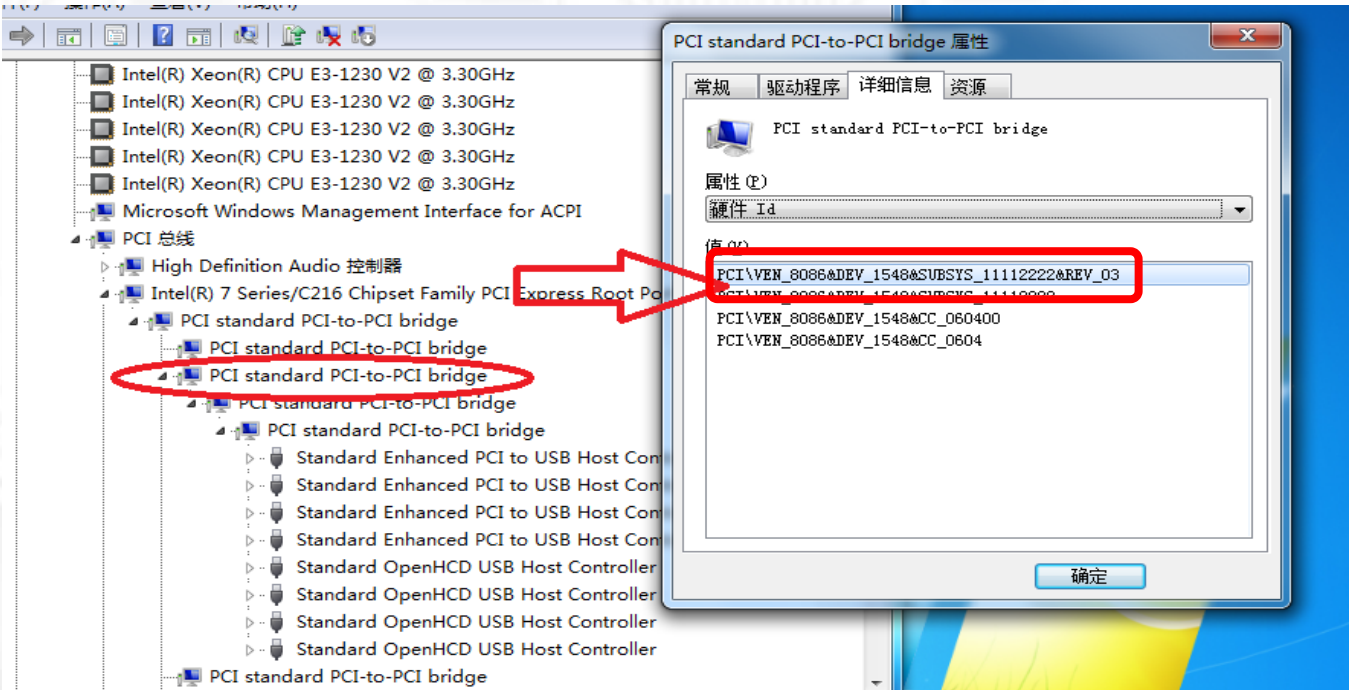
Intel(R) Xeon(R) CPU E3-1230 V2 @ 3.30GHz
Intel(R) Xeon(R) CPU E3-1230 V2 @ 3.30GHz
Intel(R) Xeon(R) CPU E3-1230 V2 @ 3.30GHz
Intel(R) Xeon(R) CPU E3-1230 V2 @ 3.30GHz
Intel(R) Xeon(R) CPU E3-1230 V2 @ 3.30GHz
Microsoft Windows Management Interface for ACPI
PCI 总线
High Definition Audio 控制器
Intel(R) 7 Series/C216 Chipset Family PCI Express Root Po
PCI standard PCI-to-PCI bridge
PCI standard PCI-to-PCI bridge
PCI standard PCI-to-PCI bridge
PCI standard PCI-to-PCI bridge
PCI standard PCI-to-PCI bridge
Standard Enhanced PCI to USB Host Con
Standard Enhanced PCI to USB Host Con
Standard Enhanced PCI to USB Host Con
Standard Enhanced PCI to USB Host Con
Standard OpenHCD USB Host Controller
Standard OpenHCD USB Host Controller
Standard OpenHCD USB Host Controller
Standard OpenHCD USB Host Controller
PCI standard PCI-to-PCI bridge

PCI standard PCI-to-PCI bridge 属性
常规 驱动程序 详细信息 资源
PCI standard PCI-to-PCI bridge
属性(P)
硬件 Id
值(V)
PCI\VEN_8086&DEV_1548&SUBSYS_11112222&REV_03
PCI\VEN_8086&DEV_1548&SUBSYS_11112222
PCI\VEN_8086&DEV_1548&CC_060400
PCI\VEN_8086&DEV_1548&CC_0604
确定